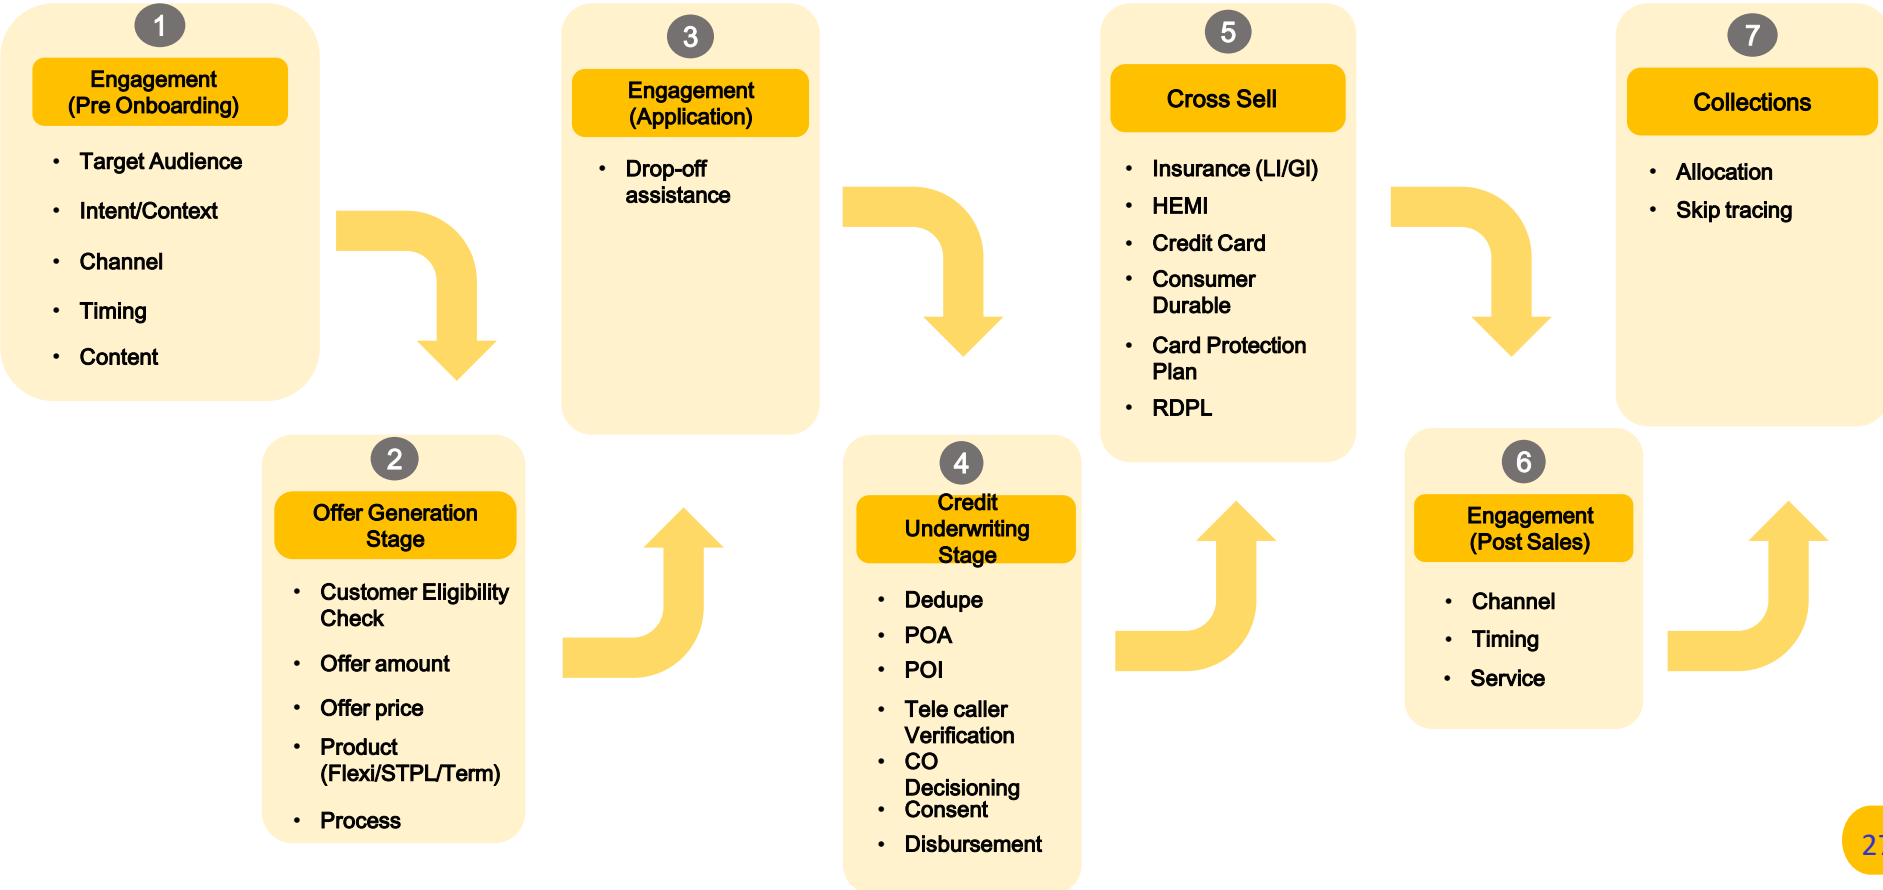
1

Engagement (Pre Onboarding)

- Target Audience
- Intent/Context
- Channel
- Timing
- Content

2

Offer Generation Stage

- Customer Eligibility Check
- Offer amount
- Offer price
- Product (Flexi/STPL/Term)
- Process

3

Engagement (Application)

- Drop-off assistance

4

Credit Underwriting Stage

- Dedupe
- POA
- POI
- Tele caller Verification
- CO Decisioning
- Consent
- Disbursement

5

Cross Sell

- Insurance (LI/GI)
- HEMI
- Credit Card
- Consumer Durable
- Card Protection Plan
- RDPL

6

Engagement (Post Sales)

- Channel
- Timing
- Service

7

Collections

- Allocation
- Skip tracing

2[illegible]